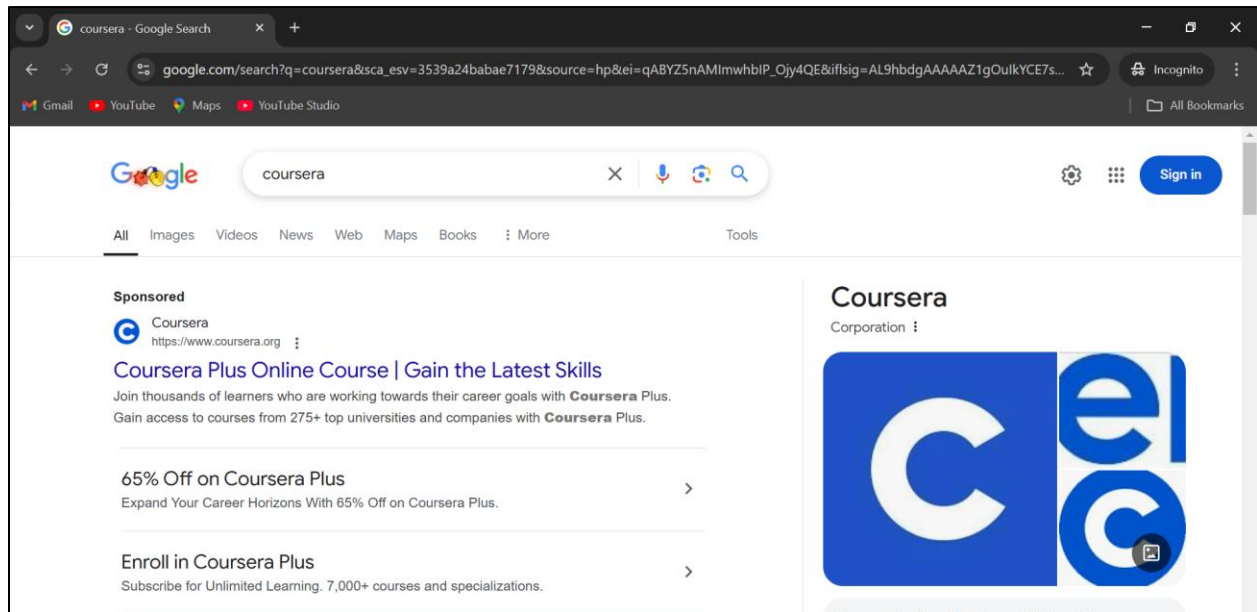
coursera - Google Search

google.com/search?q=coursera&sca_esv=3539a24babae7179&source=hp&ei=qABYZ5nAMImwhbIP_Ojy4QE&iflsig=AL9hbdgAAAAAZ1gOuIkYCE7s...

Incognito

Gmail YouTube Maps YouTube Studio

All Bookmarks

Google

coursera

Sign in

All Images Videos News Web Maps Books More Tools

Sponsored

Coursera
https://www.coursera.org

Coursera Plus Online Course | Gain the Latest Skills

Join thousands of learners who are working towards their career goals with Coursera Plus. Gain access to courses from 275+ top universities and companies with Coursera Plus.

65% Off on Coursera Plus
Expand Your Career Horizons With 65% Off on Coursera Plus.

Enroll in Coursera Plus
Subscribe for Unlimited Learning. 7,000+ courses and specializations.

Coursera

Corporation